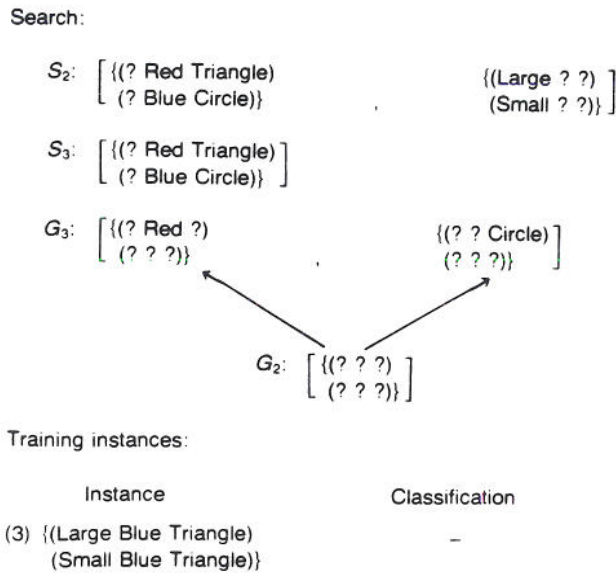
Search:

$S_2$: [{(? Red Triangle) (? Blue Circle)} , {(Large ? ?) (Small ? ?)}]

$S_3$: [{(? Red Triangle) (? Blue Circle)}]

$G_3$: [{(? Red ?) (? ? ?)} , {(? ? Circle) (? ? ?)}]

$G_2$: [{(? ? ?) (? ? ?)}]

Training instances:

Instance Classification

(3) {(Large Blue Triangle) (Small Blue Triangle)} –